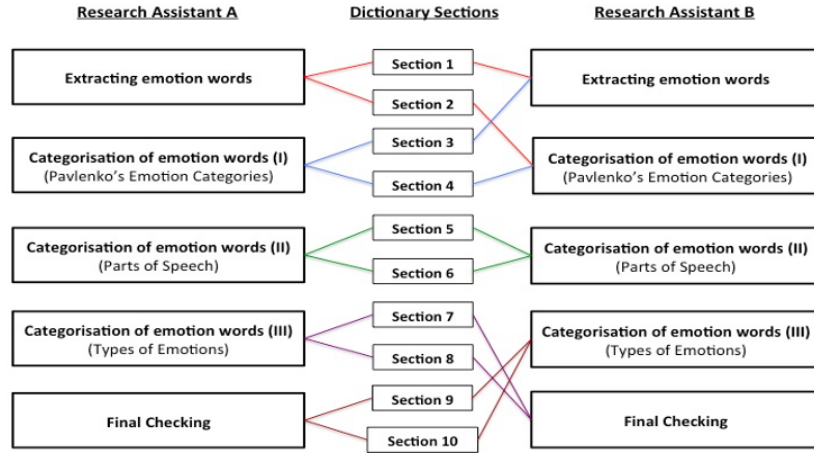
Research Assistant A

Dictionary Sections

Research Assistant B

Extracting emotion words

Section 1

Extracting emotion words

Section 2

Section 3

Categorisation of emotion words (I)
(Pavlenko's Emotion Categories)

Categorisation of emotion words (I)
(Pavlenko's Emotion Categories)

Section 4

Section 5

Categorisation of emotion words (II)
(Parts of Speech)

Categorisation of emotion words (II)
(Parts of Speech)

Section 6

Section 7

Categorisation of emotion words (III)
(Types of Emotions)

Categorisation of emotion words (III)
(Types of Emotions)

Section 8

Section 9

Final Checking

Final Checking

Section 10